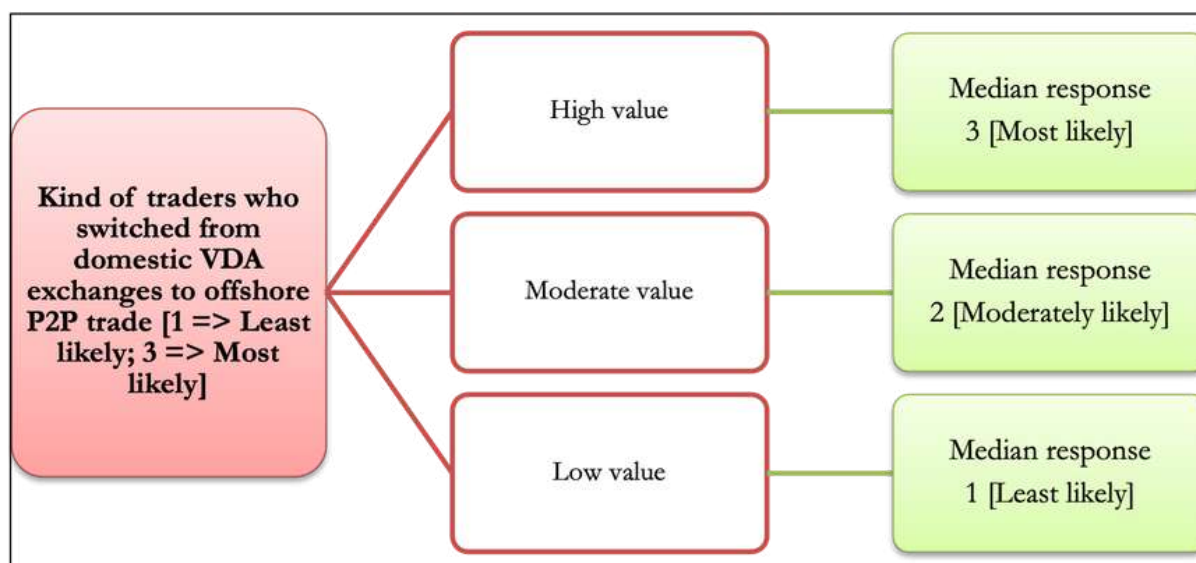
Kind of traders who switched from domestic VDA exchanges to offshore P2P trade [1 => Least likely; 3 => Most likely]

High value

Median response
3 [Most likely]

Moderate value

Median response
2 [Moderately likely]

Low value

Median response
1 [Least likely]